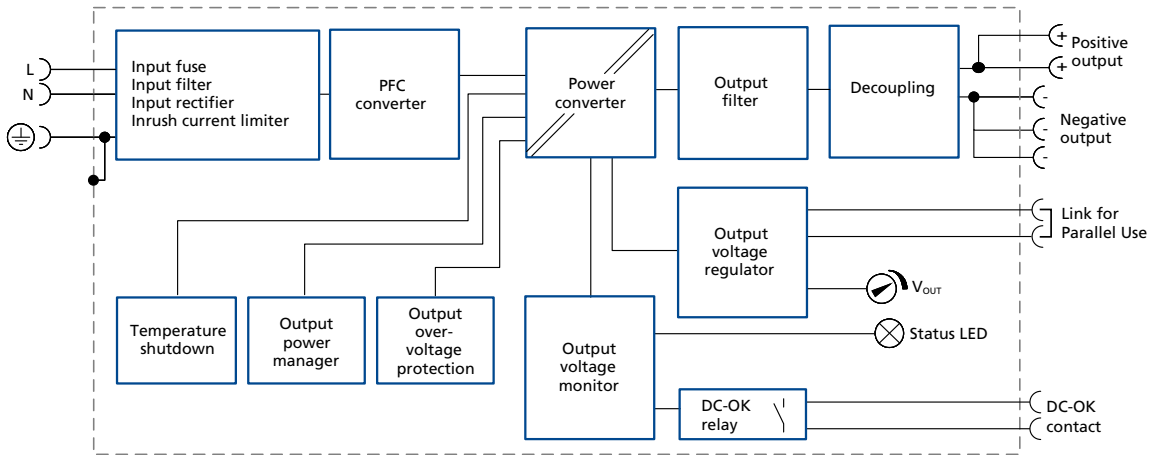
L
N

Input fuse
Input filter
Input rectifier
Inrush current limiter

PFC converter

Power converter

Output filter

Decoupling

+ Positive output
+

-
- Negative output
-

Link for Parallel Use

Output voltage regulator

$V_{OUT}$

Temperature shutdown

Output power manager

Output over-voltage protection

Output voltage monitor

Status LED

DC-OK relay

DC-OK contact